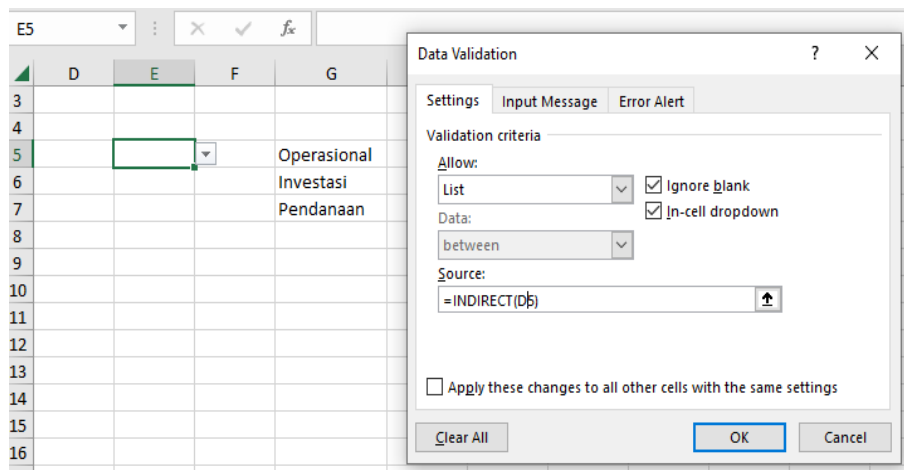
E5

$f_x$

| | D | E | F | G |
|---|---|---|---|---|
| 3 | | | | |
| 4 | | | | |
| 5 | | | | Operasional |
| 6 | | | | Investasi |
| 7 | | | | Pendanaan |
| 8 | | | | |
| 9 | | | | |
| 10 | | | | |
| 11 | | | | |
| 12 | | | | |
| 13 | | | | |
| 14 | | | | |
| 15 | | | | |
| 16 | | | | |

Data Validation ? ✕

Settings Input Message Error Alert

Validation criteria

Allow:

List

Ignore blank

In-cell dropdown

Data:

between

Source:

=INDIRECT(D5)

Apply these changes to all other cells with the same settings

Clear All OK Cancel